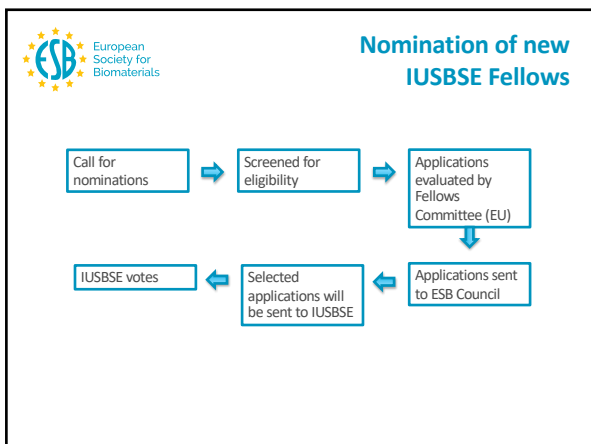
ESB European Society for Biomaterials

Nomination of new IUSBSE Fellows

Call for nominations

Screened for eligibility

Applications evaluated by Fellows Committee (EU)

Applications sent to ESB Council

Selected applications will be sent to IUSBSE

IUSBSE votes